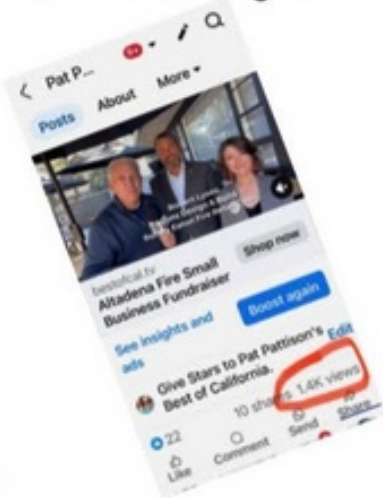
Pat P...

More

Posts

About

Roberts Lurato
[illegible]

bestofcal.tv

Altadena Fire Small Business Fundraiser

Shop now

See insights and ads

Boost again

Give Stars to Pat Pattison's Best of California.

Edit

10 shares

1.4K views

22

Like

Comment

Send

Share